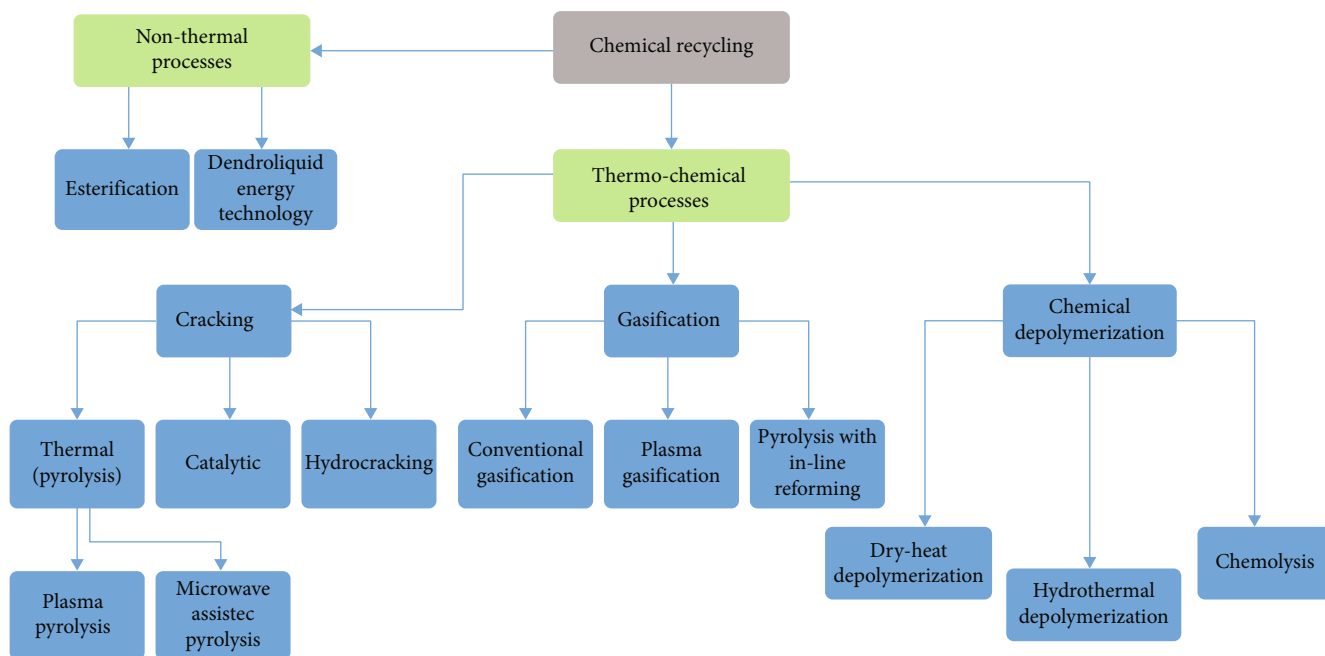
Chemical recycling

Non-thermal processes

Esterification

Dendroliquid energy technology

Thermo-chemical processes

Cracking

Gasification

Chemical depolymerization

Thermal (pyrolysis)

Catalytic

Hydrocracking

Conventional gasification

Plasma gasification

Pyrolysis with in-line reforming

Dry-heat depolymerization

Hydrothermal depolymerization

Chemolysis

Plasma pyrolysis

Microwave assistec pyrolysis